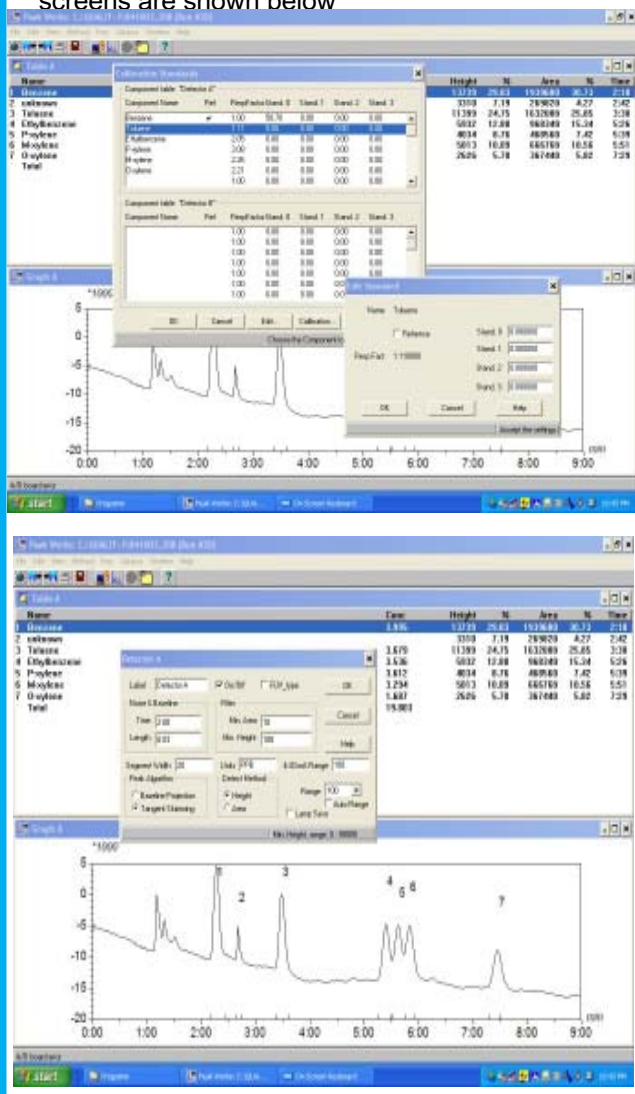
screens are shown below

Peak Works: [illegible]

File Edit View Method Run Options Window Help

Table A

| Name | Height | % | Area | % | Time |
|---|---|---|---|---|---|
| 1 Benzene | 13739 | 25.83 | 1939680 | 30.73 | 2:18 |
| 2 unknown | 3310 | 7.19 | 269820 | 4.27 | 2:42 |
| 3 Toluene | 11399 | 24.75 | 1632009 | 25.85 | 3:38 |
| 4 Ethylbenzene | 5832 | 12.08 | 968349 | 15.34 | 5:26 |
| 5 P-xylene | 4034 | 8.76 | 469569 | 7.42 | 5:39 |
| 6 M-xylene | 5013 | 10.89 | 665769 | 10.56 | 5:51 |
| 7 O-xylene | 2626 | 5.70 | 367480 | 5.82 | 7:29 |
| Total | | | | | |

Calibration Standards

Component table "Detector A"

| Component Name | Ref | RespFactor | Stand 0 | Stand 1 | Stand 2 | Stand 3 |
|---|---|---|---|---|---|---|
| Benzene | ✔ | 1.00 | 50.70 | 0.00 | 0.00 | 0.00 |
| Toluene | | 1.11 | 0.00 | 0.00 | 0.00 | 0.00 |
| Ethylbenzene | | 2.05 | 0.00 | 0.00 | 0.00 | 0.00 |
| P-xylene | | 2.00 | 0.00 | 0.00 | 0.00 | 0.00 |
| M-xylene | | 2.26 | 0.00 | 0.00 | 0.00 | 0.00 |
| O-xylene | | 2.21 | 0.00 | 0.00 | 0.00 | 0.00 |
| | | 1.00 | 0.00 | 0.00 | 0.00 | 0.00 |

Component table "Detector B"

| Component Name | Ref | RespFactor | Stand 0 | Stand 1 | Stand 2 | Stand 3 |
|---|---|---|---|---|---|---|
| | | 1.00 | 0.00 | 0.00 | 0.00 | 0.00 |
| | | 1.00 | 0.00 | 0.00 | 0.00 | 0.00 |
| | | 1.00 | 0.00 | 0.00 | 0.00 | 0.00 |
| | | 1.00 | 0.00 | 0.00 | 0.00 | 0.00 |
| | | 1.00 | 0.00 | 0.00 | 0.00 | 0.00 |
| | | 1.00 | 0.00 | 0.00 | 0.00 | 0.00 |
| | | 1.00 | 0.00 | 0.00 | 0.00 | 0.00 |

OK Cancel Edit... Calibration

Choose the Component to

Edit Standard

Name Toluene

Reference

RespFact 1.110000

Stand 0 0.000000
Stand 1 0.000000
Stand 2 0.000000
Stand 3 0.000000

OK Cancel Help

Accept the settings

Graph A

*1000

5 0 -5 -10 -15 -20

0:00 1:00 2:00 3:00 4:00 5:00 6:00 7:00 8:00 9:00

(m)

A/B boundary

start Programs Peak Works: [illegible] On-Screen Keyboard

Peak Works: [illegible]

File Edit View Method Run Options Window Help

Table A

| Name | Conc | Height | % | Area | % | Time |
|---|---|---|---|---|---|---|
| 1 Benzene | 3.935 | 13739 | 25.83 | 1939680 | 30.73 | 2:18 |
| 2 unknown | | 3310 | 7.19 | 269820 | 4.27 | 2:42 |
| 3 Toluene | 3.679 | 11399 | 24.75 | 1632009 | 25.85 | 3:38 |
| 4 Ethylbenzene | 3.536 | 5832 | 12.08 | 968349 | 15.34 | 5:26 |
| 5 P-xylene | 3.612 | 4034 | 8.76 | 469569 | 7.42 | 5:39 |
| 6 M-xylene | 3.294 | 5013 | 10.89 | 665769 | 10.56 | 5:51 |
| 7 O-xylene | 1.687 | 2626 | 5.70 | 367480 | 5.82 | 7:29 |
| Total | 19.903 | | | | | |

Detector A

Label Detector A On/Off FLW_type OK

Noise & Baseline
Time 2.00
Length 0.03

Filter
Min. Area 10
Min. Height 500

Cancel

Help

Segment Width 20 Units PPB & (Det) Range 100

Peak Algorithm
Baseline Projection
Tangent Skimming

Detect Method
Height
Area

Range 100
Auto Range
Lamp Turn

Min. Height, range 3 : 99999

Graph A

*1000

5 0 -5 -10 -15 -20

1 2 3 4 5 6 7

0:00 1:00 2:00 3:00 4:00 5:00 6:00 7:00 8:00 9:00

(m)

A/B boundary

start Programs Peak Works: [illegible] On-Screen Keyboard